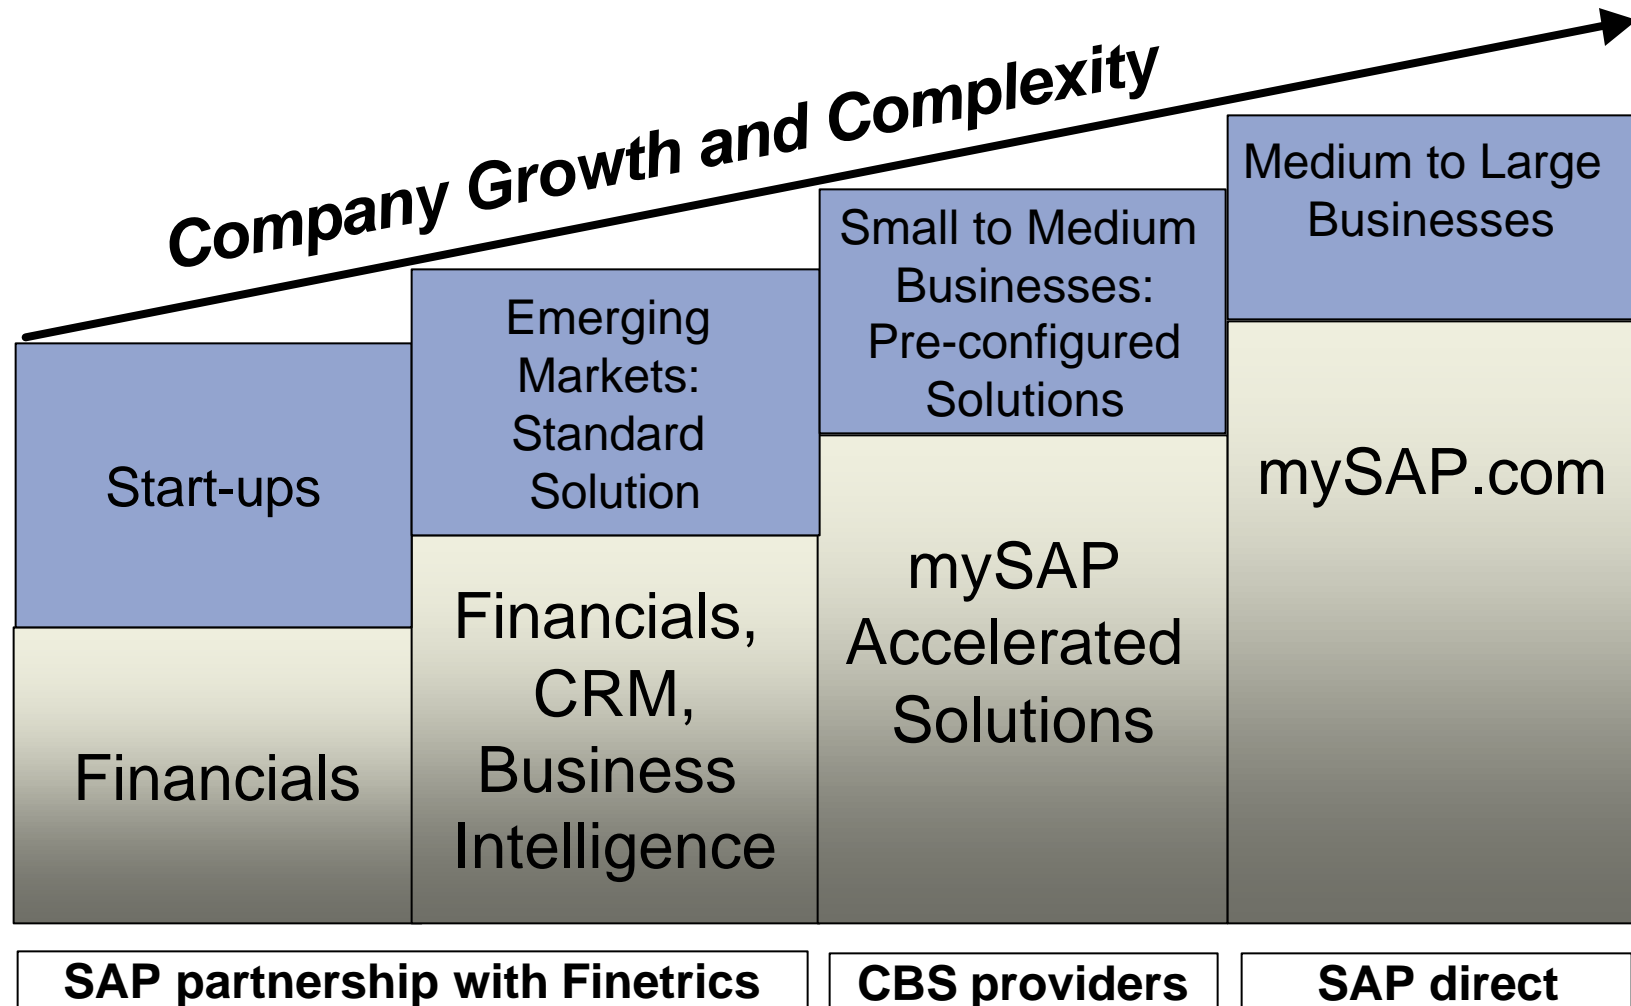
Company Growth and Complexity

Start-ups

Financials

Emerging Markets: Standard Solution

Financials, CRM, Business Intelligence

Small to Medium Businesses: Pre-configured Solutions

mySAP Accelerated Solutions

Medium to Large Businesses

mySAP.com

SAP partnership with Finetrics

CBS providers

SAP direct